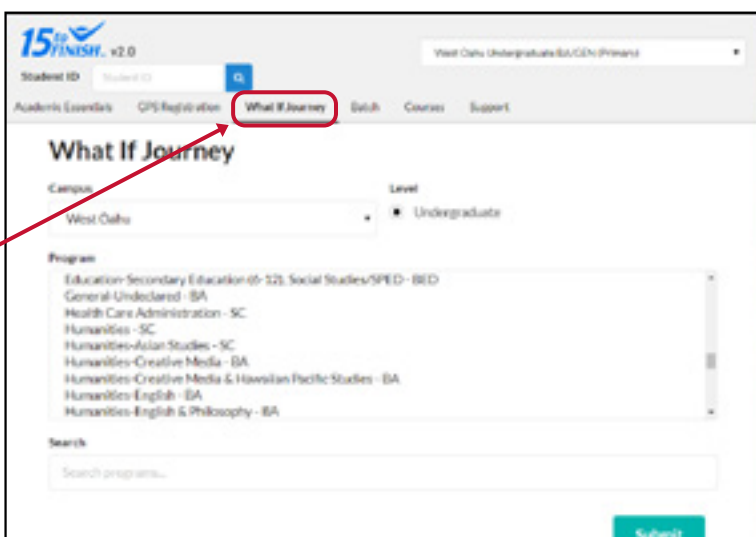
15 to FINISH. v2.0

West Oahu Undergraduate BA/GEN (Primary)

Student ID
Student ID

Academic Essentials
GPS Registration
What If Journey
Batch
Courses
Support

What If Journey

Campus
West Oahu

Level
Undergraduate

Program
Education-Secondary Education (6-12), Social Studies/SPED - BED
General-Undeclared - BA
Health Care Administration - SC
Humanities - SC
Humanities-Asian Studies - SC
Humanities-Creative Media - BA
Humanities-Creative Media & Hawaiian Pacific Studies - BA
Humanities-English - BA
Humanities-English & Philosophy - BA

Search
Search programs...

Submit